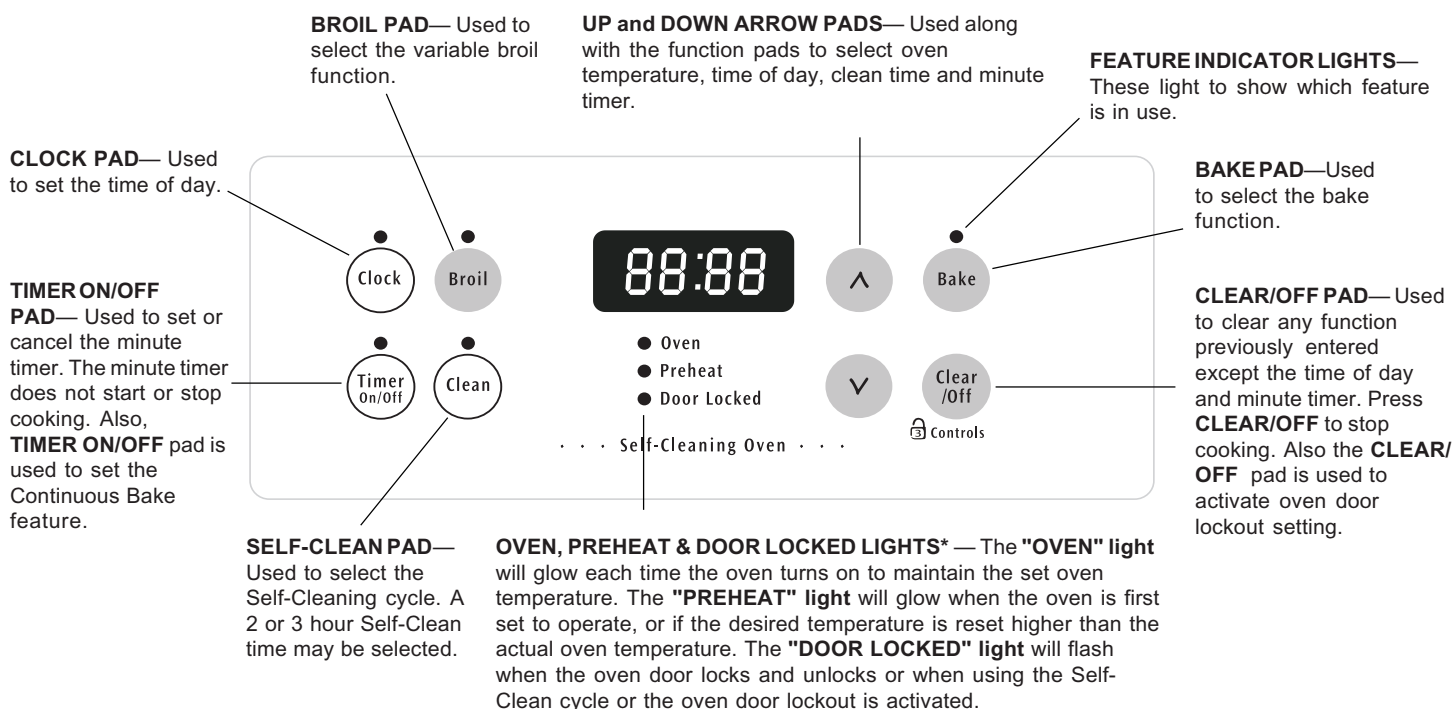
**BROIL PAD**— Used to select the variable broil function.

**UP and DOWN ARROW PADS**— Used along with the function pads to select oven temperature, time of day, clean time and minute timer.

**FEATURE INDICATOR LIGHTS**— These light to show which feature is in use.

**CLOCK PAD**— Used to set the time of day.

**BAKE PAD**—Used to select the bake function.

**TIMER ON/OFF PAD**— Used to set or cancel the minute timer. The minute timer does not start or stop cooking. Also, **TIMER ON/OFF** pad is used to set the Continuous Bake feature.

Clock

Broil

88:88

^

Bake

Timer On/Off

Clean

Oven

Preheat

Door Locked

v

Clear /Off

3 Controls

· · · Self-Cleaning Oven · · ·

**CLEAR/OFF PAD**— Used to clear any function previously entered except the time of day and minute timer. Press **CLEAR/OFF** to stop cooking. Also the **CLEAR/OFF** pad is used to activate oven door lockout setting.

**SELF-CLEAN PAD**— Used to select the Self-Cleaning cycle. A 2 or 3 hour Self-Clean time may be selected.

**OVEN, PREHEAT & DOOR LOCKED LIGHTS*** — The **"OVEN" light** will glow each time the oven turns on to maintain the set oven temperature. The **"PREHEAT" light** will glow when the oven is first set to operate, or if the desired temperature is reset higher than the actual oven temperature. The **"DOOR LOCKED" light** will flash when the oven door locks and unlocks or when using the Self-Clean cycle or the oven door lockout is activated.